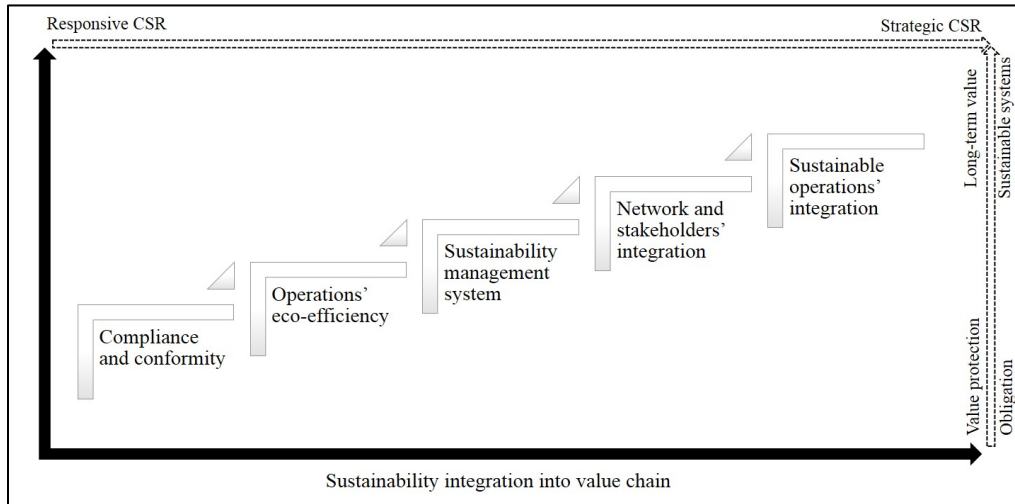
Responsive CSR

Strategic CSR

Compliance and conformity

Operations' eco-efficiency

Sustainability management system

Network and stakeholders' integration

Sustainable operations' integration

Long-term value

Value protection

Sustainable systems

Obligation

Sustainability integration into value chain